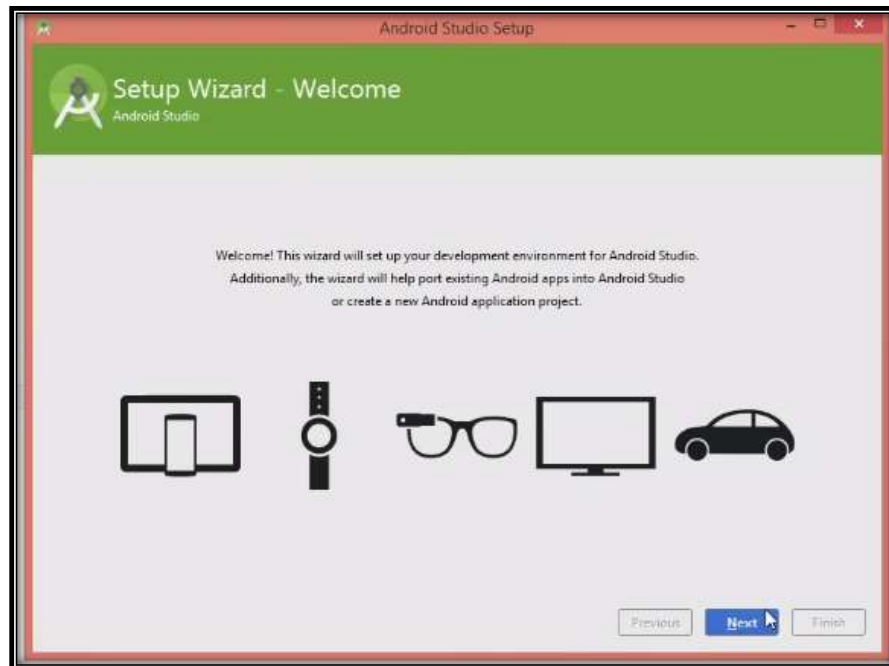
Android Studio Setup

Setup Wizard - Welcome
Android Studio

Welcome! This wizard will set up your development environment for Android Studio. Additionally, the wizard will help port existing Android apps into Android Studio or create a new Android application project.

Previous
Next
Finish